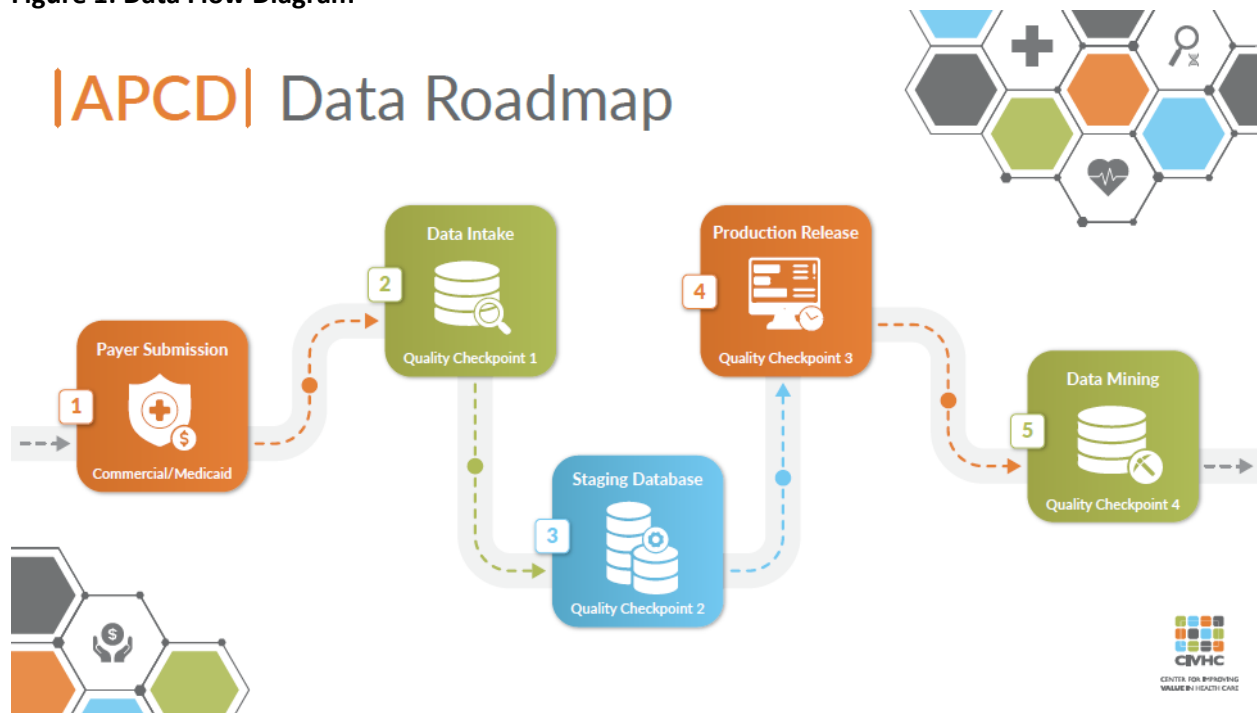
Figure 1: Data Flow Diagram

|APCD| Data Roadmap

1
Payer Submission
Commercial/Medicaid

2
Data Intake
Quality Checkpoint 1

3
Staging Database
Quality Checkpoint 2

4
Production Release
Quality Checkpoint 3

5
Data Mining
Quality Checkpoint 4

CIVHC
CENTER FOR IMPROVING VALUE IN HEALTH CARE